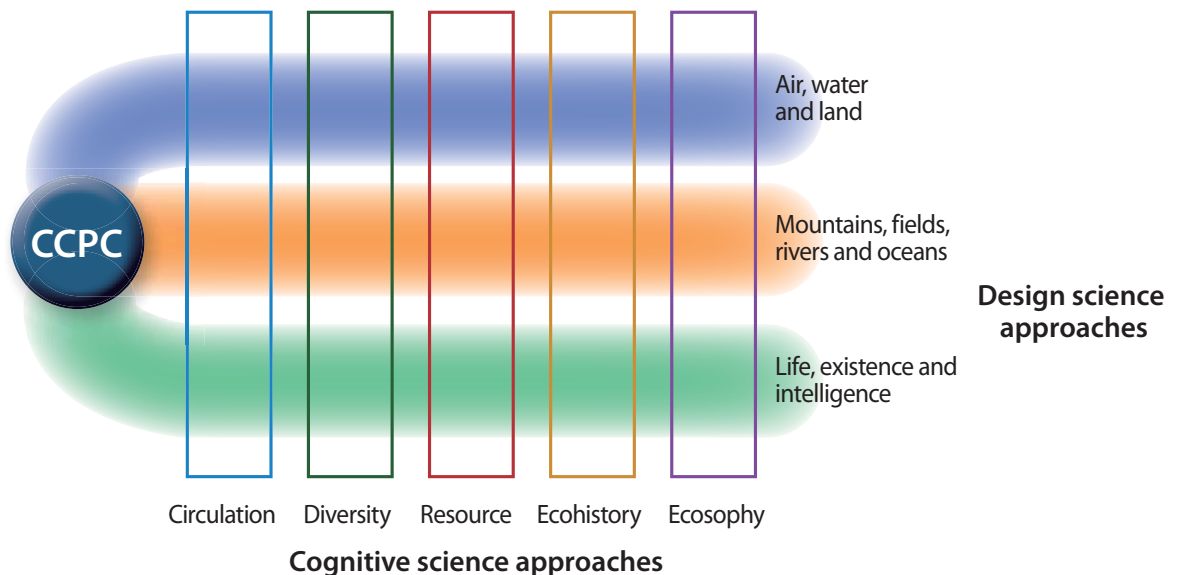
CCPC

Air, water and land

Mountains, fields, rivers and oceans

Life, existence and intelligence

Design science approaches

Circulation Diversity Resource Ecohistory Ecosophy

Cognitive science approaches